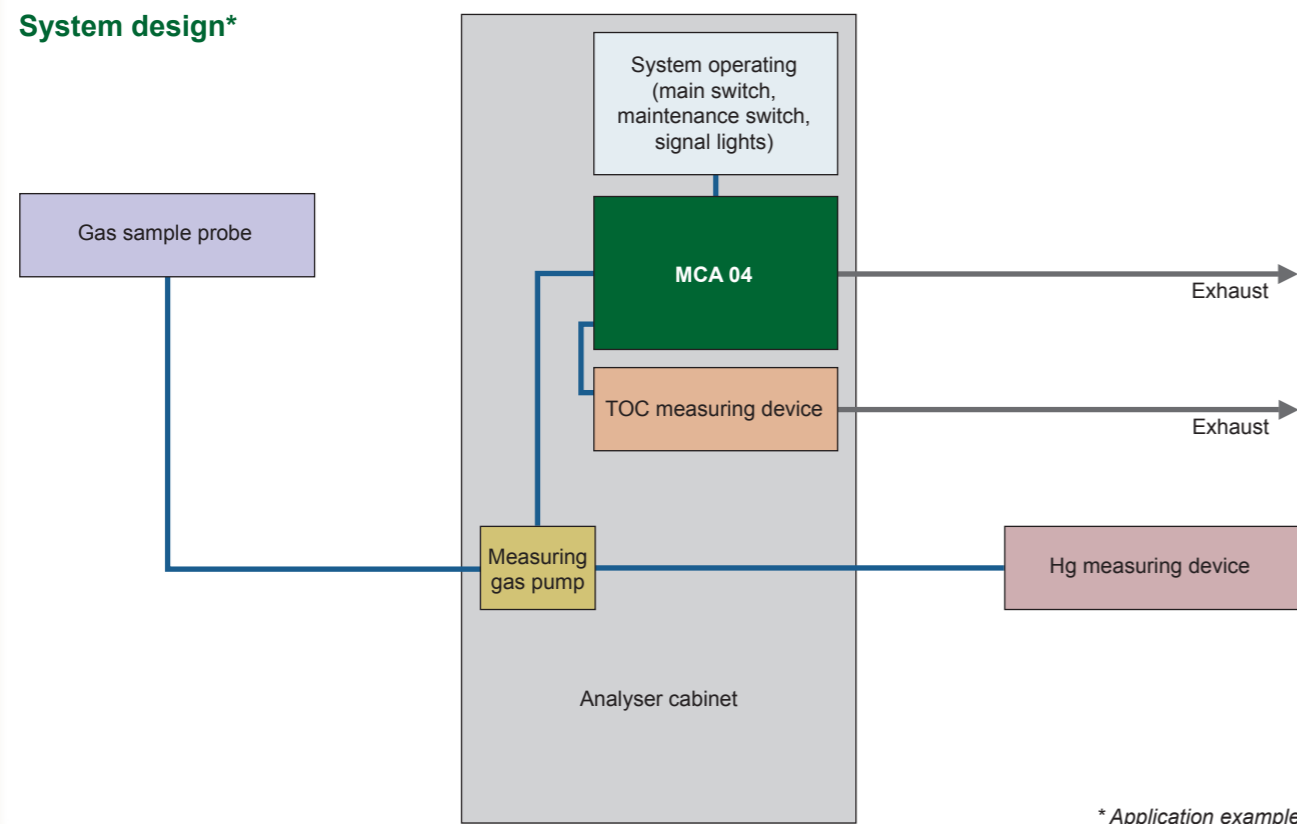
System design*

System operating (main switch, maintenance switch, signal lights)

Gas sample probe

MCA 04

Exhaust

TOC measuring device

Exhaust

Measuring gas pump

Hg measuring device

Analyser cabinet

* Application example